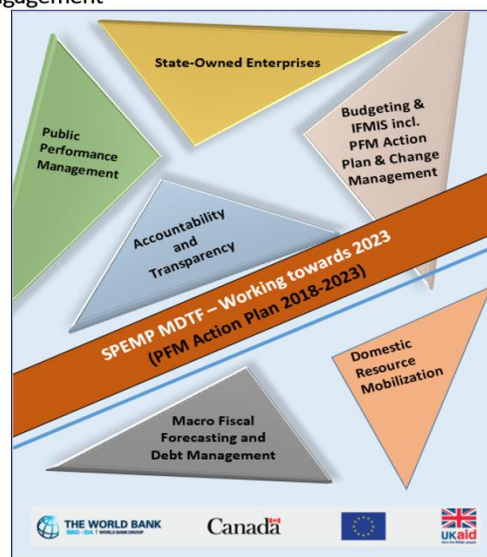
gagement

State-Owned Enterprises

Public Performance Management

Budgeting & IFMIS incl. PFM Action Plan & Change Management

Accountability and Transparency

SPEMP MDTF – Working towards 2023 (PFM Action Plan 2018-2023)

Domestic Resource Mobilization

Macro Fiscal Forecasting and Debt Management

THE WORLD BANK
IBRD · IDA | WORLD BANK GROUP

Canada

UKaid
from the British people